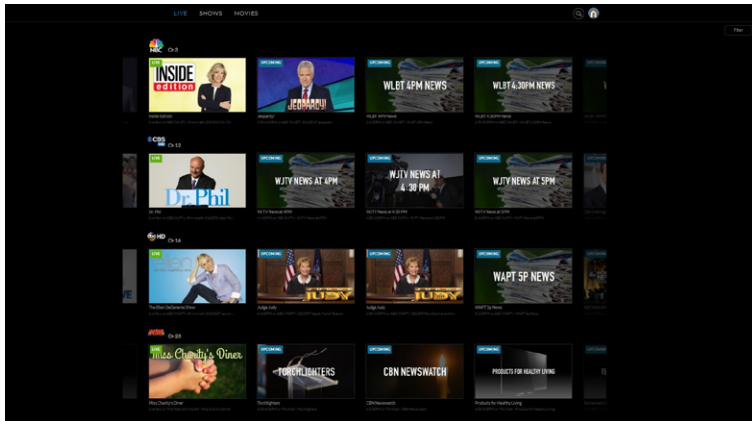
LIVE SHOWS MOVIES

Filter

NBC Ch 3

LIVE
INSIDE edition

UPCOMING
JEOPARDY!

UPCOMING
WLBT 4PM NEWS

UPCOMING
WLBT 4:30PM NEWS

Inside Edition
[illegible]

Jeopardy!
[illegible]

WLBT 4PM News
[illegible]

WLBT 4:30PM News
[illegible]

CBS Ch 12

LIVE
Dr. Phil

UPCOMING
WJTV NEWS AT 4PM

UPCOMING
WJTV NEWS AT 4:30 PM

UPCOMING
WJTV NEWS AT 5PM

Dr. Phil
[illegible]

WJTV News at 4PM
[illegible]

WJTV News at 4:30 PM
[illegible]

WJTV News at 5PM
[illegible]

HD Ch 16

LIVE

UPCOMING
JUDY

UPCOMING
JUDY

UPCOMING
WAPT 5P NEWS

The Ellen DeGeneres Show
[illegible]

Judge Judy
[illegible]

Judge Judy
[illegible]

WAPT 5p News
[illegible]

Ch 23

LIVE
Miss Charity's Diner

UPCOMING
TORCHLIGHTERS

UPCOMING
CBN NEWSWATCH

UPCOMING
PRODUCTS FOR HEALTHY LIVING

Miss Charity's Diner
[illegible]

Torchlighters
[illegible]

CBN Newswatch
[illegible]

Products for Healthy Living
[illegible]